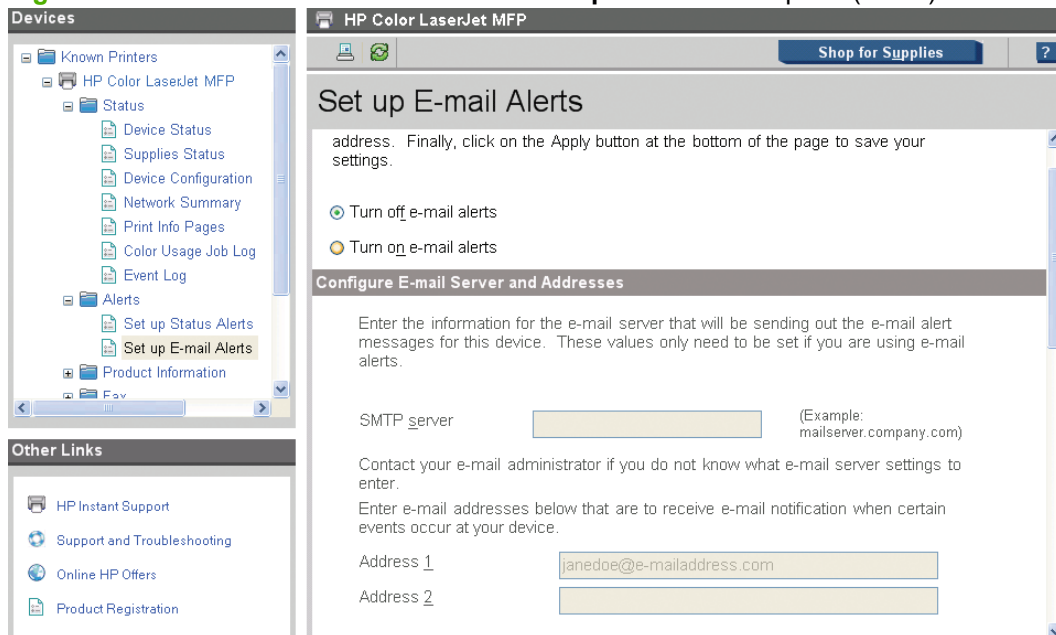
Devices

Known Printers
HP Color LaserJet MFP
Status
Device Status
Supplies Status
Device Configuration
Network Summary
Print Info Pages
Color Usage Job Log
Event Log
Alerts
Set up Status Alerts
Set up E-mail Alerts
Product Information
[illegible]

Other Links

HP Instant Support
Support and Troubleshooting
Online HP Offers
Product Registration

HP Color LaserJet MFP

Shop for Supplies

?

Set up E-mail Alerts

address. Finally, click on the Apply button at the bottom of the page to save your settings.

Turn off e-mail alerts

Turn on e-mail alerts

Configure E-mail Server and Addresses

Enter the information for the e-mail server that will be sending out the e-mail alert messages for this device. These values only need to be set if you are using e-mail alerts.

SMTP server

(Example: mailserver.company.com)

Contact your e-mail administrator if you do not know what e-mail server settings to enter.

Enter e-mail addresses below that are to receive e-mail notification when certain events occur at your device.

Address 1 janedoe@e-mailaddress.com

Address 2